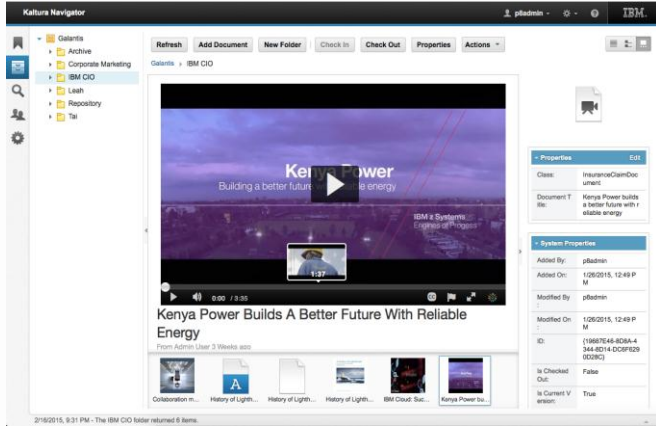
Kaltura Navigator

p8admin IBM.

Galantis
Archive
Corporate Marketing
IBM CIO
Leah
Repository
Tai

Refresh Add Document New Folder Check In Check Out Properties Actions

Galantis › IBM CIO

Kenya Power
Building a better future with reliable energy

IBM z Systems
Engines of Progress

1:37

0:00 / 3:35

Kenya Power Builds A Better Future With Reliable Energy

From Admin User 3 Weeks ago

Collaboration m... History of Lighth... History of Lighth... History of Lighth... IBM Cloud: Suc... Kenya Power bu...

Properties Edit

| Class: | InsuranceClaimDocument |
|---|---|
| Document Title: | Kenya Power builds a better future with reliable energy |

System Properties

| Added By: | p8admin |
|---|---|
| Added On: | 1/26/2015, 12:49 PM |
| Modified By: | p8admin |
| Modified On: | 1/26/2015, 12:49 PM |
| ID: | {19667E46-8D8A-4344-8D14-DC6F6290D28C} |
| Is Checked Out: | False |
| Is Current Version: | True |

2/18/2015, 9:31 PM - The IBM CIO folder returned 6 items.